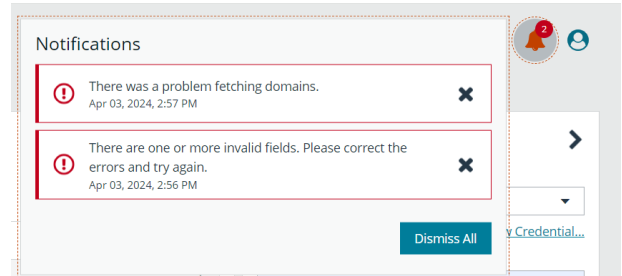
Notifications

2

There was a problem fetching domains.
Apr 03, 2024, 2:57 PM

There are one or more invalid fields. Please correct the errors and try again.
Apr 03, 2024, 2:56 PM

Dismiss All

y Credential...